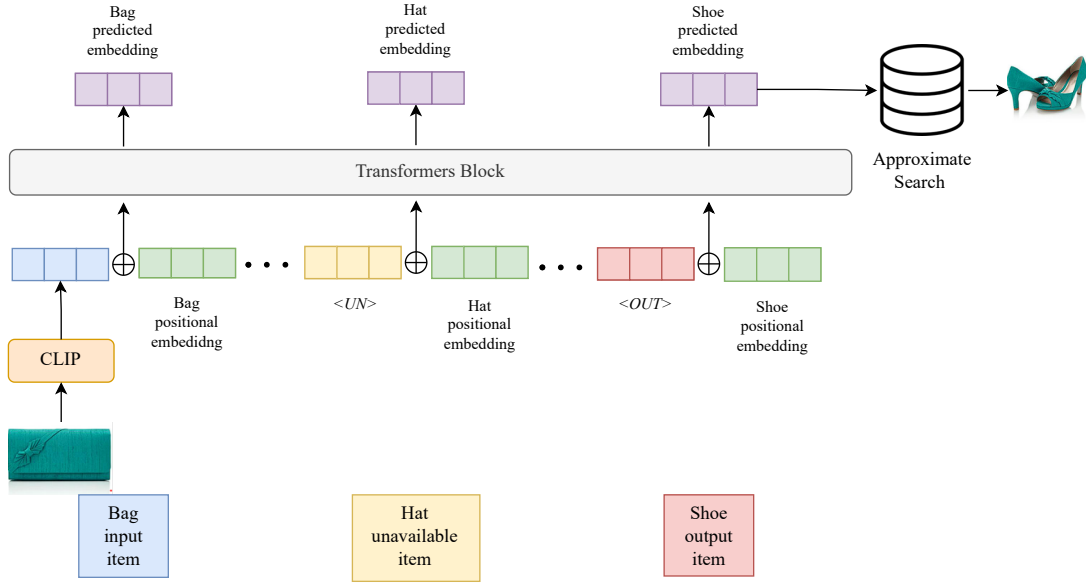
Bag predicted embedding

Hat predicted embedding

Shoe predicted embedding

Approximate Search

Transformers Block

$\oplus$

. . .

$\oplus$

. . .

$\oplus$

Bag positional embedidng

<UN>

Hat positional embedding

<OUT>

Shoe positional embedding

CLIP

Bag input item

Hat unavailable item

Shoe output item